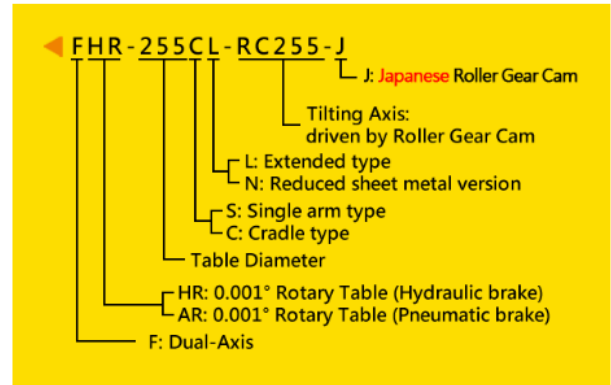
FHR-255CL-RC255-J

J: Japanese Roller Gear Cam

Tilting Axis:
driven by Roller Gear Cam

L: Extended type
N: Reduced sheet metal version

S: Single arm type
C: Cradle type

Table Diameter

HR: 0.001° Rotary Table (Hydraulic brake)
AR: 0.001° Rotary Table (Pneumatic brake)

F: Dual-Axis